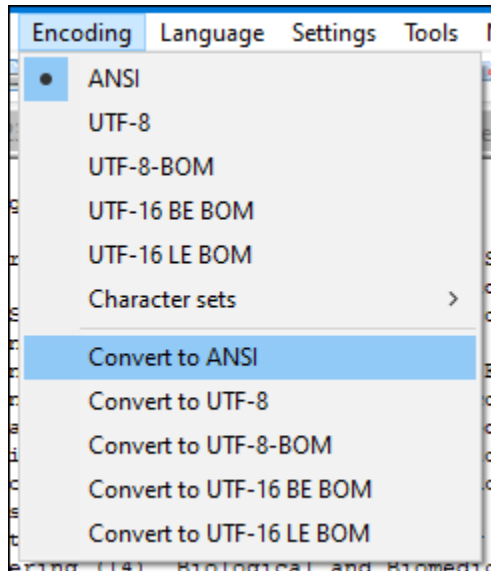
Encoding Language Settings Tools

ANSI
UTF-8
UTF-8-BOM
UTF-16 BE BOM
UTF-16 LE BOM
Character sets >
Convert to ANSI
Convert to UTF-8
Convert to UTF-8-BOM
Convert to UTF-16 BE BOM
Convert to UTF-16 LE BOM

ering [14]. Biological and Biomedi